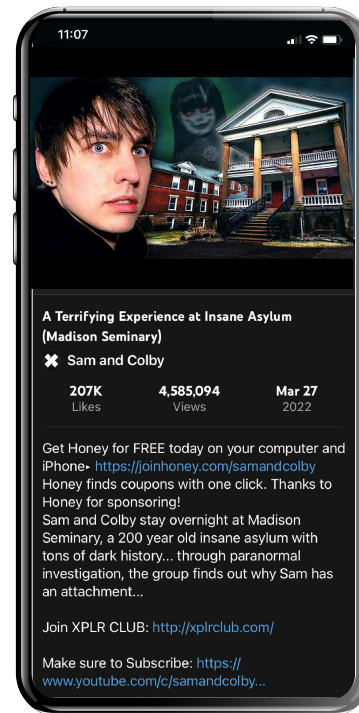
11:07

A Terrifying Experience at Insane Asylum (Madison Seminary)

Sam and Colby

207K
Likes

4,585,094
Views

Mar 27
2022

Get Honey for FREE today on your computer and iPhone▸ https://joinhoney.com/samandcolby
Honey finds coupons with one click. Thanks to Honey for sponsoring!
Sam and Colby stay overnight at Madison Seminary, a 200 year old insane asylum with tons of dark history... through paranormal investigation, the group finds out why Sam has an attachment...

Join XPLR CLUB: http://xplrclub.com/

Make sure to Subscribe: https://www.youtube.com/c/samandcolby...